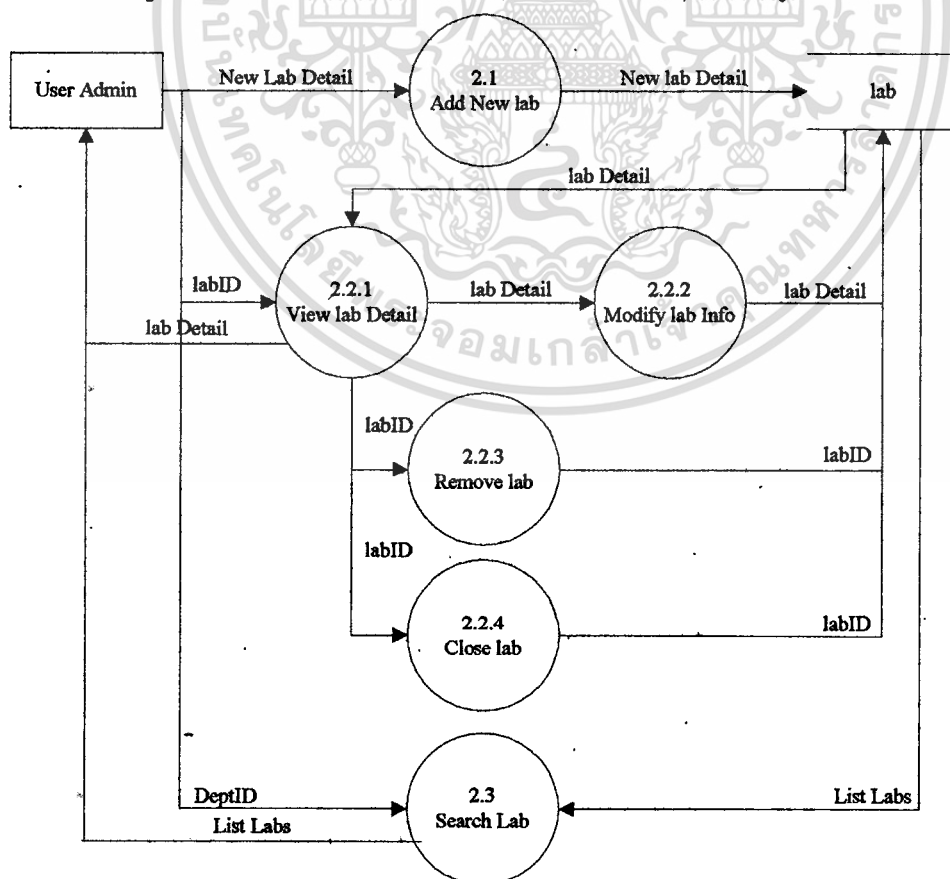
User Admin

New Lab Detail

2.1
Add New lab

New lab Detail

lab

lab Detail

labID

lab Detail

2.2.1
View lab Detail

lab Detail

2.2.2
Modify lab Info

lab Detail

labID

2.2.3
Remove lab

labID

labID

2.2.4
Close lab

labID

DeptID

List Labs

2.3
Search Lab

List Labs